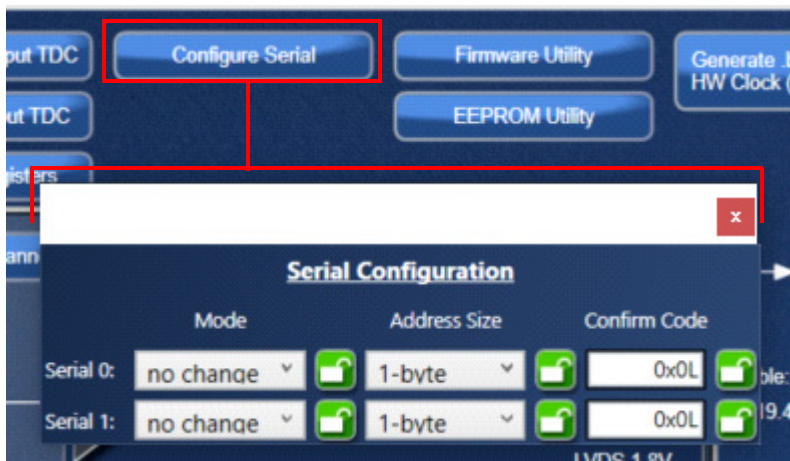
out TDC
Configure Serial
Firmware Utility
Generate .
HW Clock (
out TDC
EEPROM Utility
gisters
x
ann
Serial Configuration
Mode
Address Size
Confirm Code
Serial 0:
no change
1-byte
0x0L
ble:
Serial 1:
no change
1-byte
0x0L
19.4
LVDS 1.8V